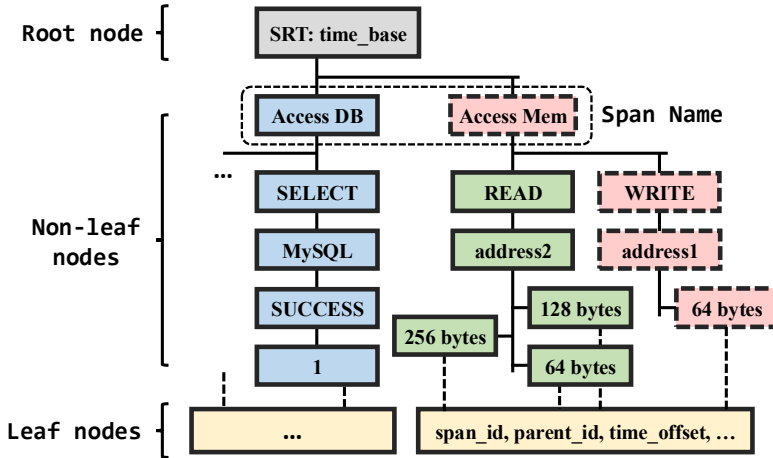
Root node

SRT: time_base

Access DB

Access Mem

Span Name

…

SELECT

READ

WRITE

Non-leaf nodes

MySQL

address2

address1

SUCCESS

128 bytes

64 bytes

256 bytes

1

64 bytes

Leaf nodes

...

span_id, parent_id, time_offset, …